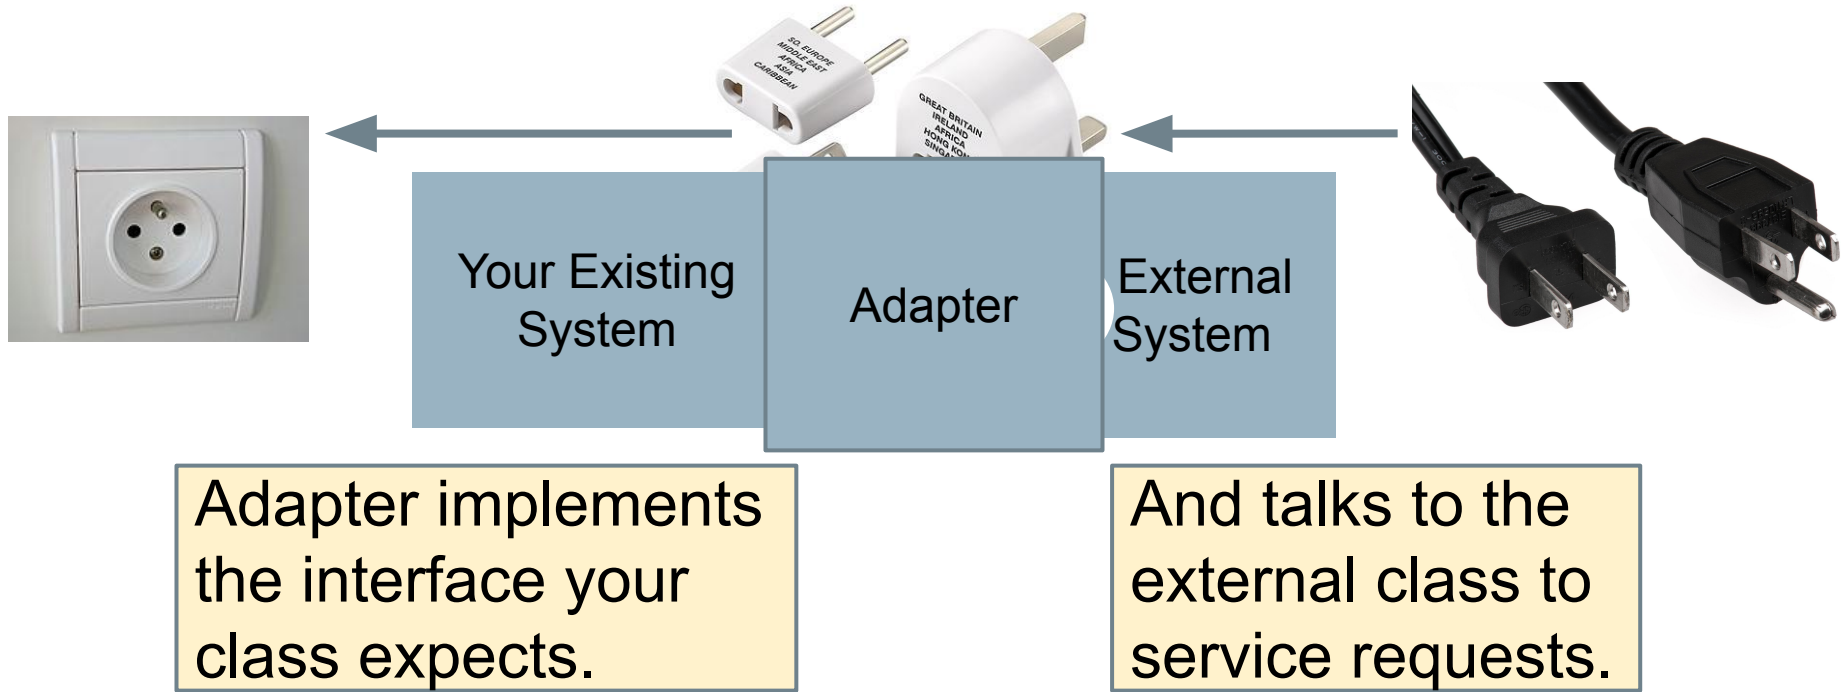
SO. EUROPE MIDDLE EAST AFRICA ASIA CARIBBEAN

GREAT BRITAIN IRELAND AFRICA HONG KONG SINGA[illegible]

Your Existing System

Adapter

External System

Adapter implements the interface your class expects.

And talks to the external class to service requests.